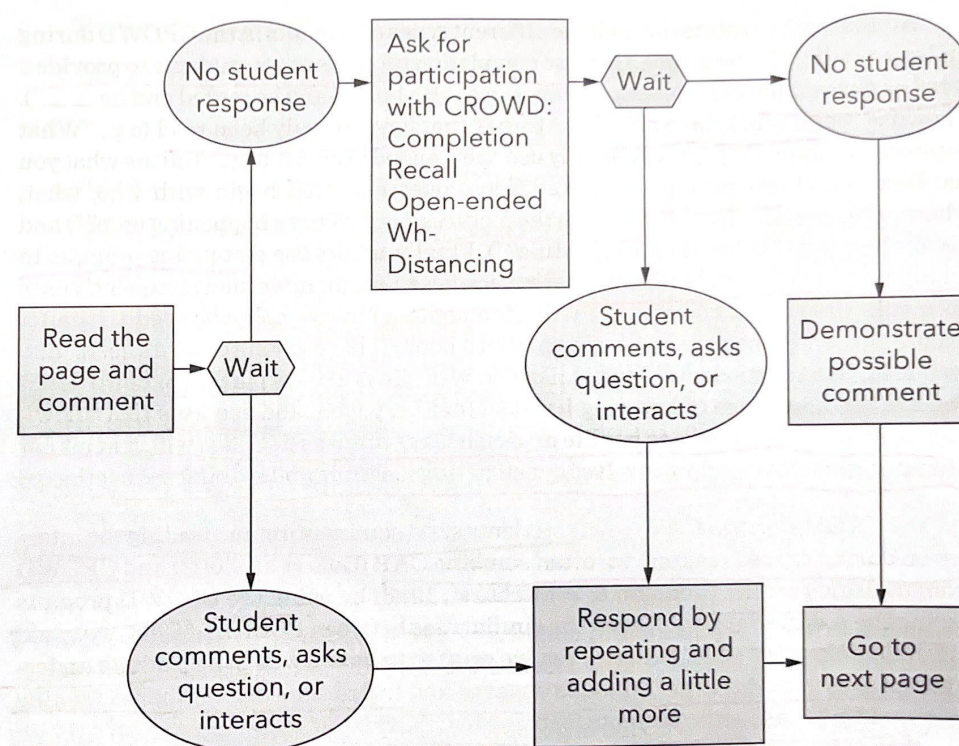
No student response

Ask for participation with CROWD:
Completion
Recall
Open-ended
Wh-
Distancing

Wait

No student response

Read the page and comment

Wait

Student comments, asks question, or interacts

Demonstrate possible comment

Student comments, asks question, or interacts

Respond by repeating and adding a little more

Go to next page